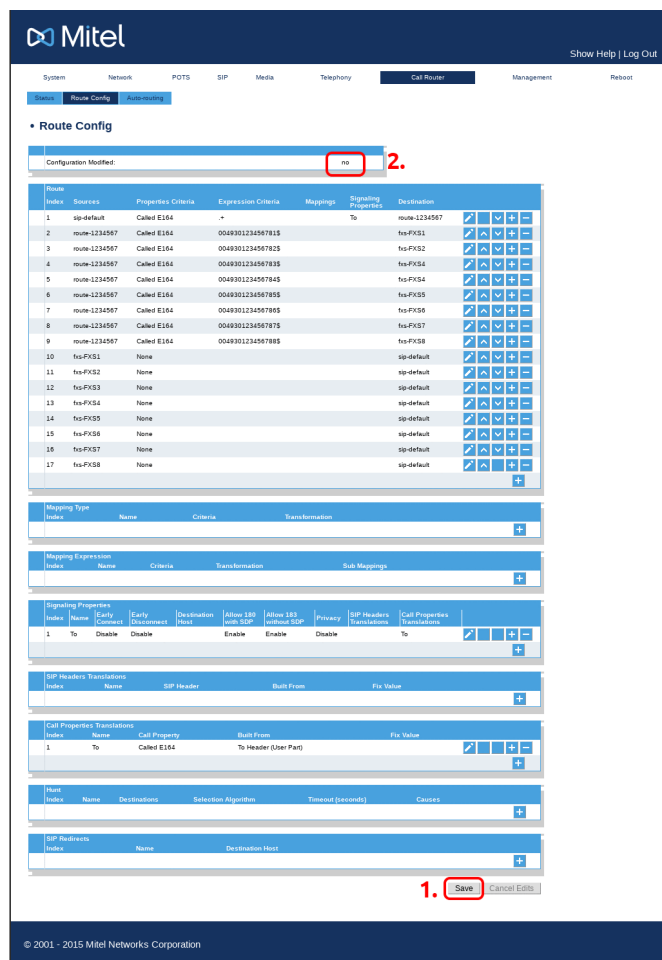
Mitel

Show Help | Log Out

System Network POTS SIP Media Telephony Call Router Management Reboot

Status Route Config Auto-routing

• Route Config

Configuration Modified: no 2.

Route

| Index | Sources | Properties Criteria | Expression Criteria | Mappings | Signaling Properties | Destination |
|---|---|---|---|---|---|---|
| 1 | sip-default | Called E164 | .* | | To | route-1234567 |
| 2 | route-1234567 | Called E164 | 004930123456781$ | | | fxs-FXS1 |
| 3 | route-1234567 | Called E164 | 004930123456782$ | | | fxs-FXS2 |
| 4 | route-1234567 | Called E164 | 004930123456783$ | | | fxs-FXS3 |
| 5 | route-1234567 | Called E164 | 004930123456784$ | | | fxs-FXS4 |
| 6 | route-1234567 | Called E164 | 004930123456785$ | | | fxs-FXS5 |
| 7 | route-1234567 | Called E164 | 004930123456786$ | | | fxs-FXS6 |
| 8 | route-1234567 | Called E164 | 004930123456787$ | | | fxs-FXS7 |
| 9 | route-1234567 | Called E164 | 004930123456788$ | | | fxs-FXS8 |
| 10 | fxs-FXS1 | None | | | | sip-default |
| 11 | fxs-FXS2 | None | | | | sip-default |
| 12 | fxs-FXS3 | None | | | | sip-default |
| 13 | fxs-FXS4 | None | | | | sip-default |
| 14 | fxs-FXS5 | None | | | | sip-default |
| 15 | fxs-FXS6 | None | | | | sip-default |
| 16 | fxs-FXS7 | None | | | | sip-default |
| 17 | fxs-FXS8 | None | | | | sip-default |

Mapping Type

| Index | Name | Criteria | Transformation |
|---|---|---|---|

Mapping Expression

| Index | Name | Criteria | Transformation | Sub Mappings |
|---|---|---|---|---|

Signaling Properties

| Index | Name | Early Connect | Early Disconnect | Destination Host | Allow 180 with SDP | Allow 183 without SDP | Privacy | SIP Headers Translations | Call Properties Translations |
|---|---|---|---|---|---|---|---|---|---|
| 1 | To | Disable | Disable | | Enable | Enable | Disable | | To |

SIP Headers Translations

| Index | Name | SIP Header | Built From | Fix Value |
|---|---|---|---|---|

Call Properties Translations

| Index | Name | Call Property | Built From | Fix Value |
|---|---|---|---|---|
| 1 | To | Called E164 | To Header (User Part) | |

Hunt

| Index | Name | Destinations | Selection Algorithm | Timeout (seconds) | Causes |
|---|---|---|---|---|---|

SIP Redirects

| Index | Name | Destination Host |
|---|---|---|

1. Save Cancel Edits

© 2001 - 2015 Mitel Networks Corporation